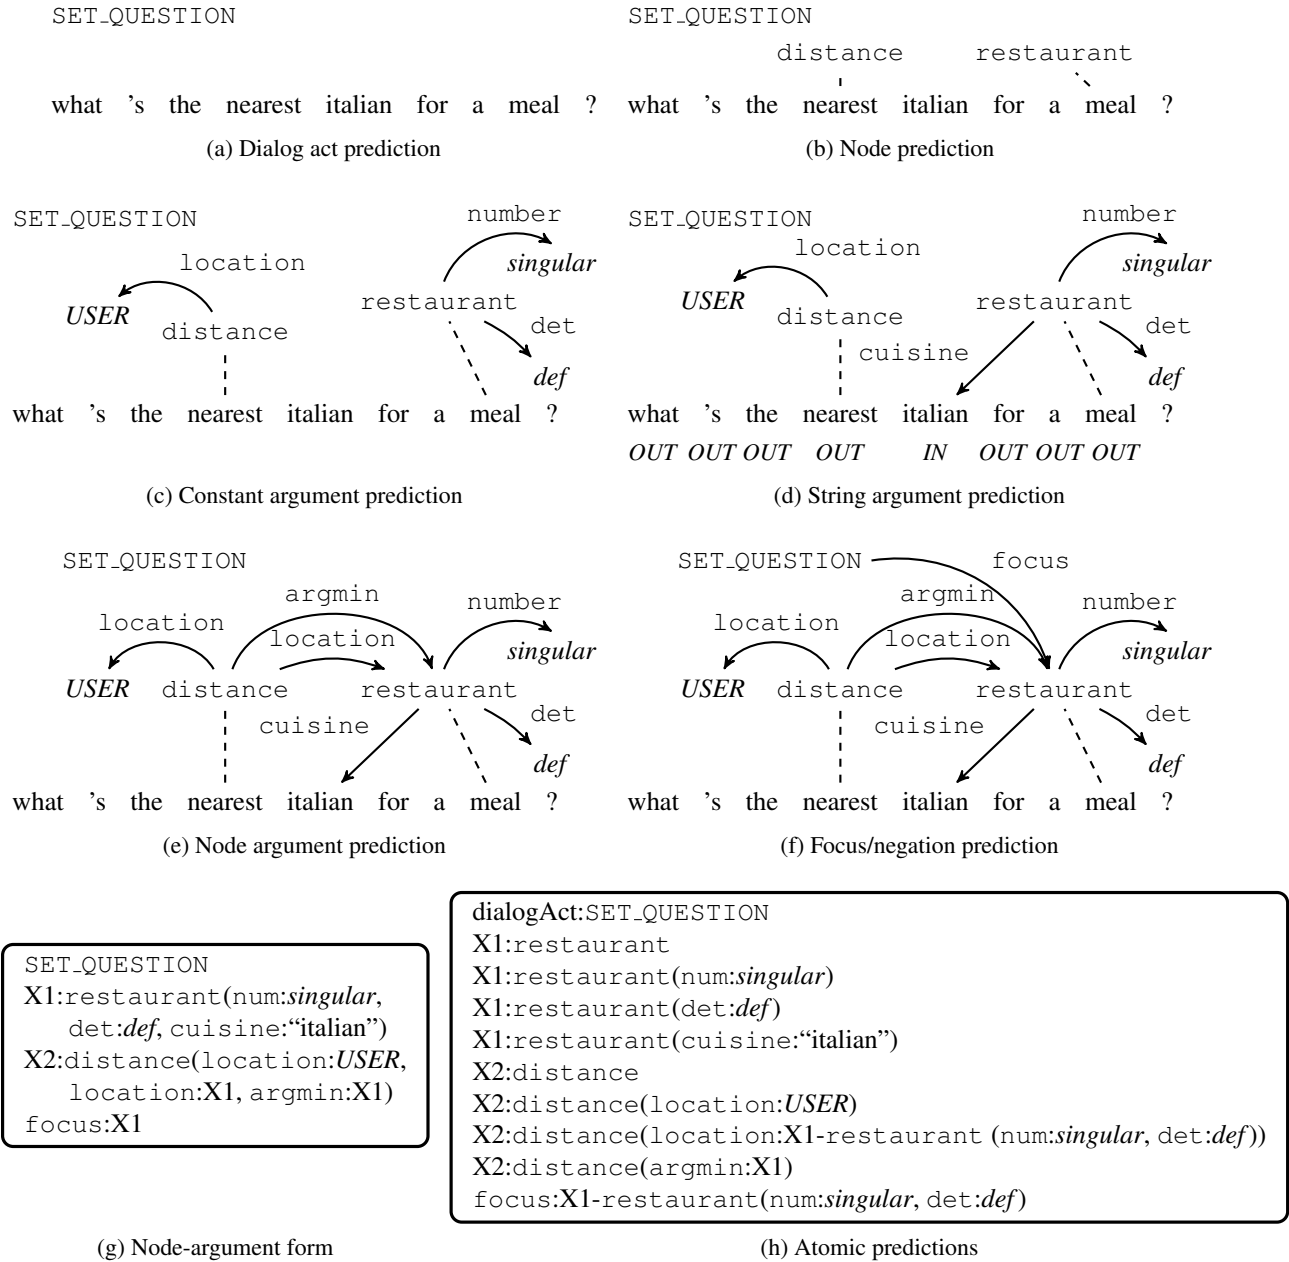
SET_QUESTION

what 's the nearest italian for a meal ?

(a) Dialog act prediction

SET_QUESTION

distance restaurant

what 's the nearest italian for a meal ?

(b) Node prediction

SET_QUESTION

location

USER distance

number

singular

restaurant

det

def

what 's the nearest italian for a meal ?

(c) Constant argument prediction

SET_QUESTION

location

USER distance

number

singular

restaurant

det

cuisine

def

what 's the nearest italian for a meal ?

OUT OUT OUT OUT IN OUT OUT OUT

(d) String argument prediction

SET_QUESTION

argmin

location

number

location

singular

USER distance restaurant

cuisine

det

def

what 's the nearest italian for a meal ?

(e) Node argument prediction

SET_QUESTION focus

argmin

location

number

location

singular

USER distance restaurant

cuisine

det

def

what 's the nearest italian for a meal ?

(f) Focus/negation prediction

SET_QUESTION
X1:restaurant(num:singular, det:def, cuisine:"italian")
X2:distance(location:USER, location:X1, argmin:X1)
focus:X1

(g) Node-argument form

dialogAct:SET_QUESTION
X1:restaurant
X1:restaurant(num:singular)
X1:restaurant(det:def)
X1:restaurant(cuisine:"italian")
X2:distance
X2:distance(location:USER)
X2:distance(location:X1-restaurant (num:singular, det:def))
X2:distance(argmin:X1)
focus:X1-restaurant(num:singular, det:def)

(h) Atomic predictions